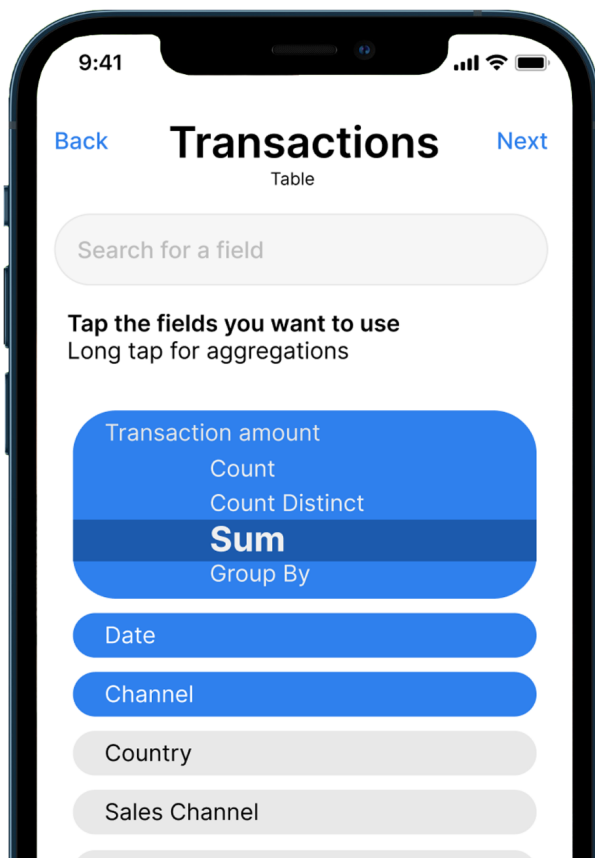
9:41

Back
Transactions
Table
Next

Search for a field

**Tap the fields you want to use**
Long tap for aggregations

Transaction amount
Count
Count Distinct
**Sum**
Group By

Date

Channel

Country

Sales Channel